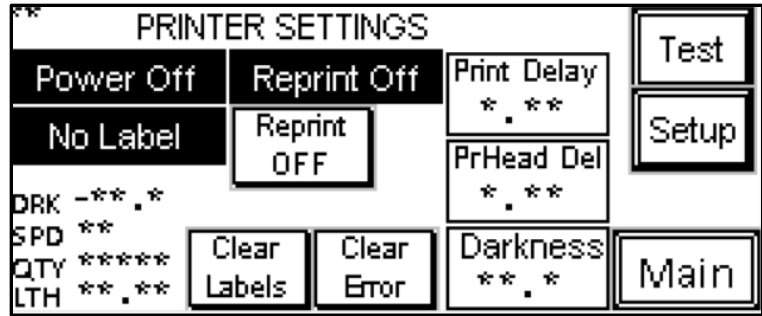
**
PRINTER SETTINGS

Test

Power Off

Reprint Off

Print Delay
*.**

Setup

No Label

Reprint
OFF

PrHead Del
*.**

DRK -**.*
SPD **
QTY *****
LTH **.**

Clear Labels

Clear Error

Darkness
**.*

Main